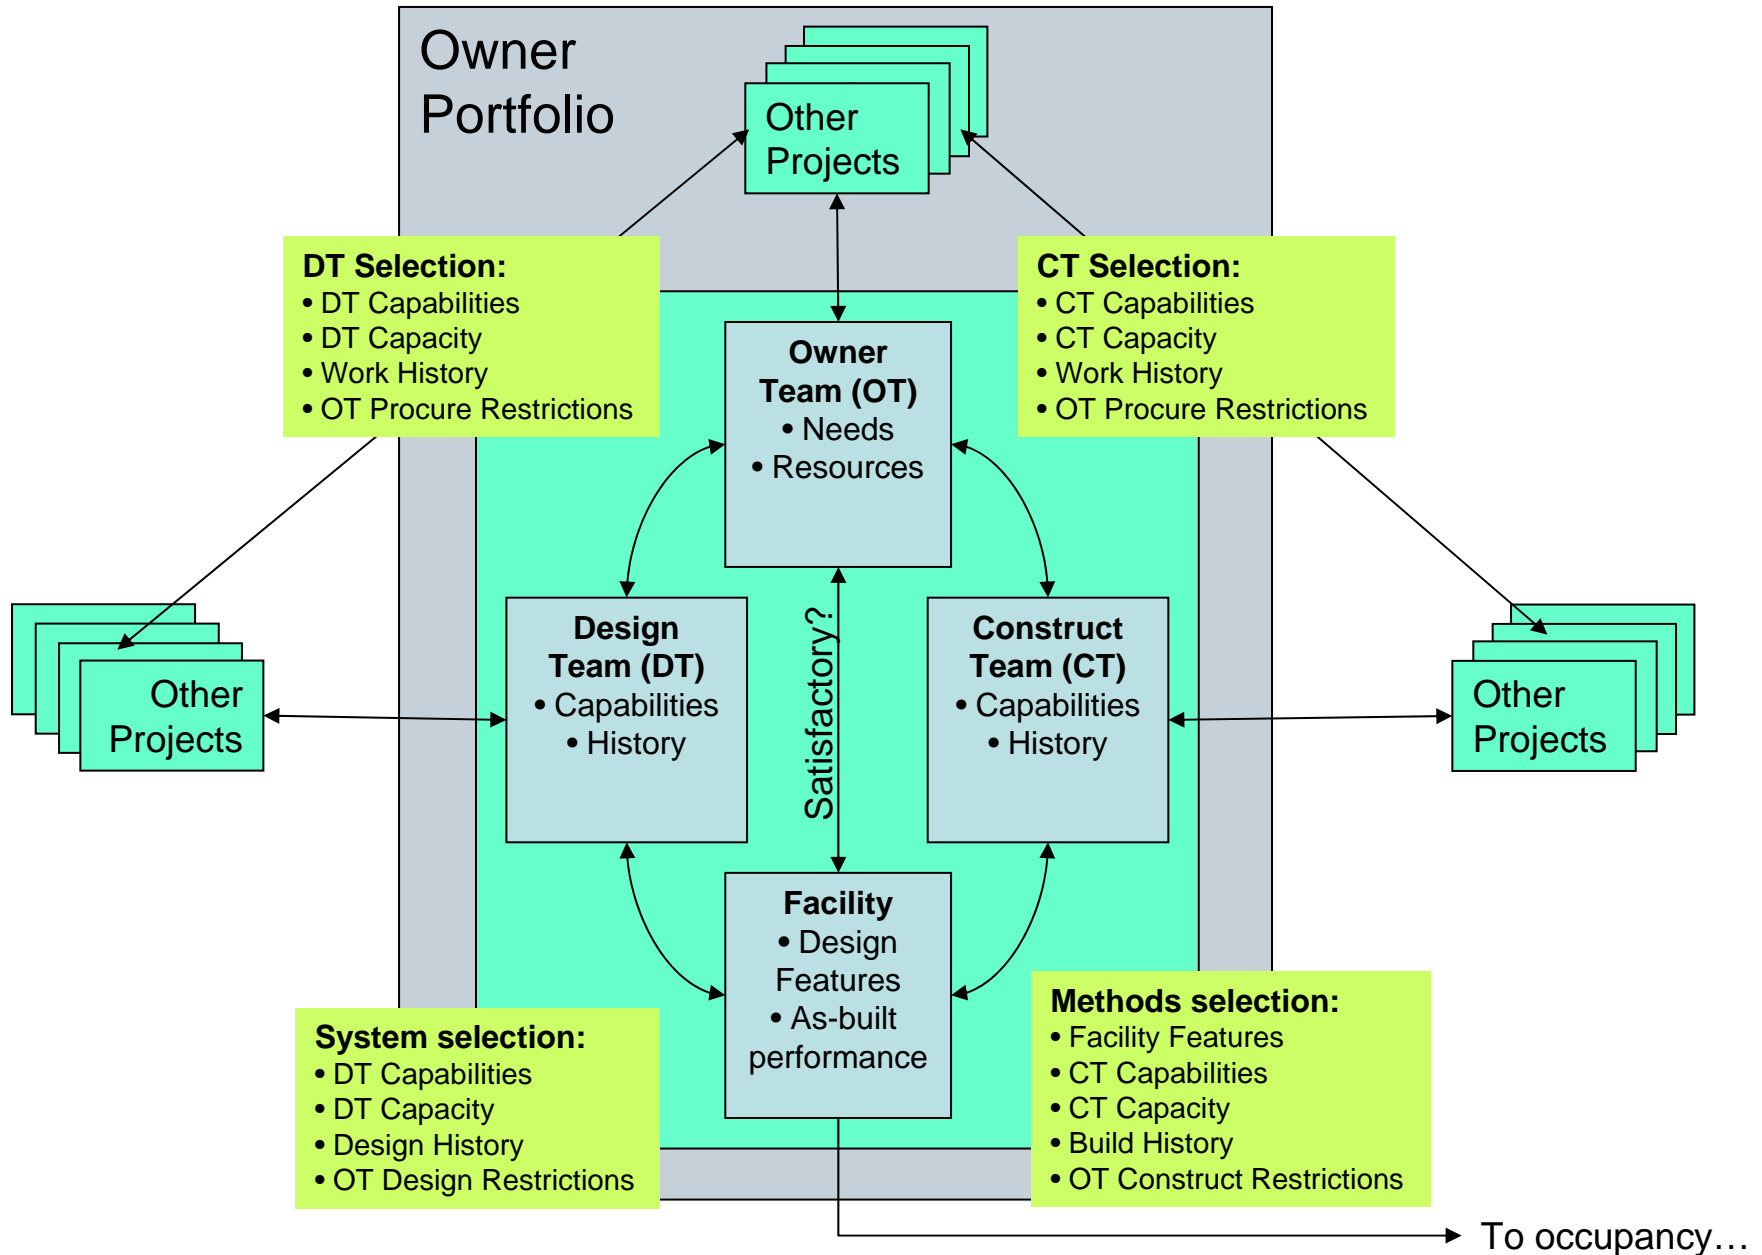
Owner Portfolio

Other Projects

DT Selection:
• DT Capabilities
• DT Capacity
• Work History
• OT Procure Restrictions

CT Selection:
• CT Capabilities
• CT Capacity
• Work History
• OT Procure Restrictions

Owner Team (OT)
• Needs
• Resources

Other Projects

Design Team (DT)
• Capabilities
• History

Satisfactory?

Construct Team (CT)
• Capabilities
• History

Other Projects

Facility
• Design Features
• As-built performance

System selection:
• DT Capabilities
• DT Capacity
• Design History
• OT Design Restrictions

Methods selection:
• Facility Features
• CT Capabilities
• CT Capacity
• Build History
• OT Construct Restrictions

To occupancy…